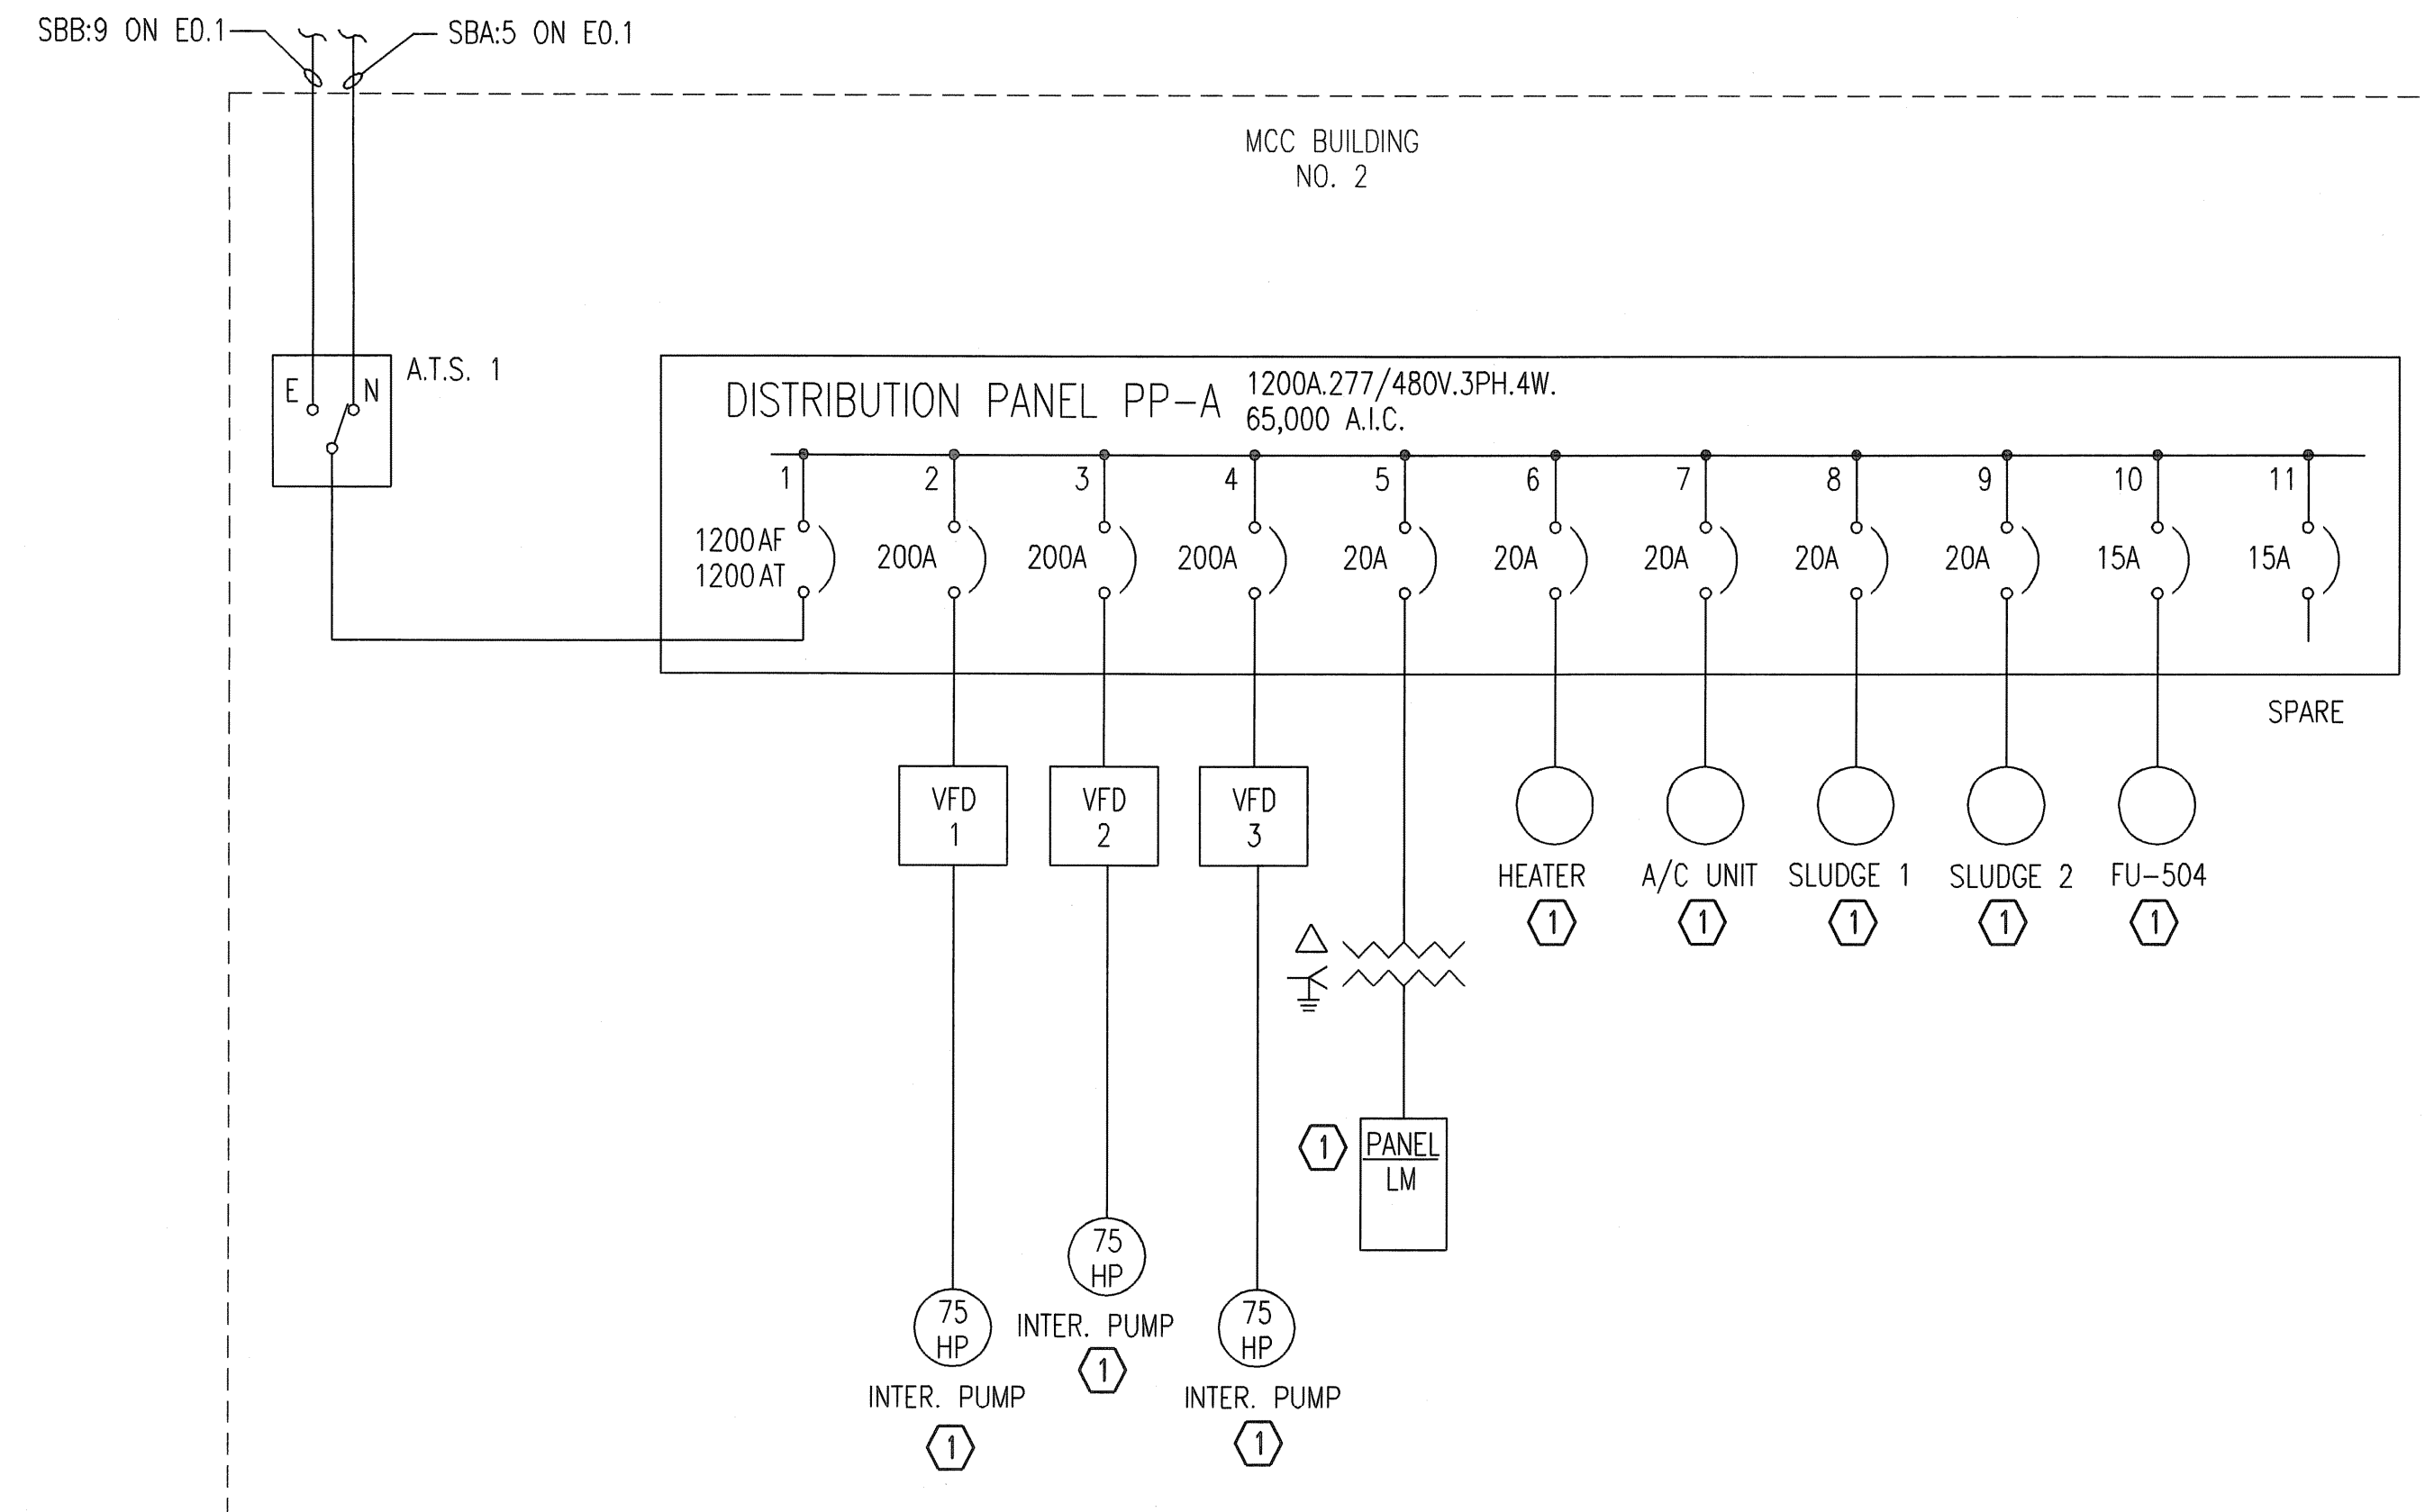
SBB:9 ON E0.1

SBA:5 ON E0.1

MCC BUILDING
NO. 2

E N
A.T.S. 1

DISTRIBUTION PANEL PP–A

1200A.277/480V.3PH.4W.
65,000 A.I.C.

1
1200AF
1200AT

2
200A

3
200A

4
200A

5
20A

6
20A

7
20A

8
20A

9
20A

10
15A

11
15A

SPARE

VFD
1

VFD
2

VFD
3

HEATER
1

A/C UNIT
1

SLUDGE 1
1

SLUDGE 2
1

FU–504
1

1
PANEL
LM

75
HP
INTER. PUMP
1

75
HP
INTER. PUMP
1

75
HP
INTER. PUMP
1